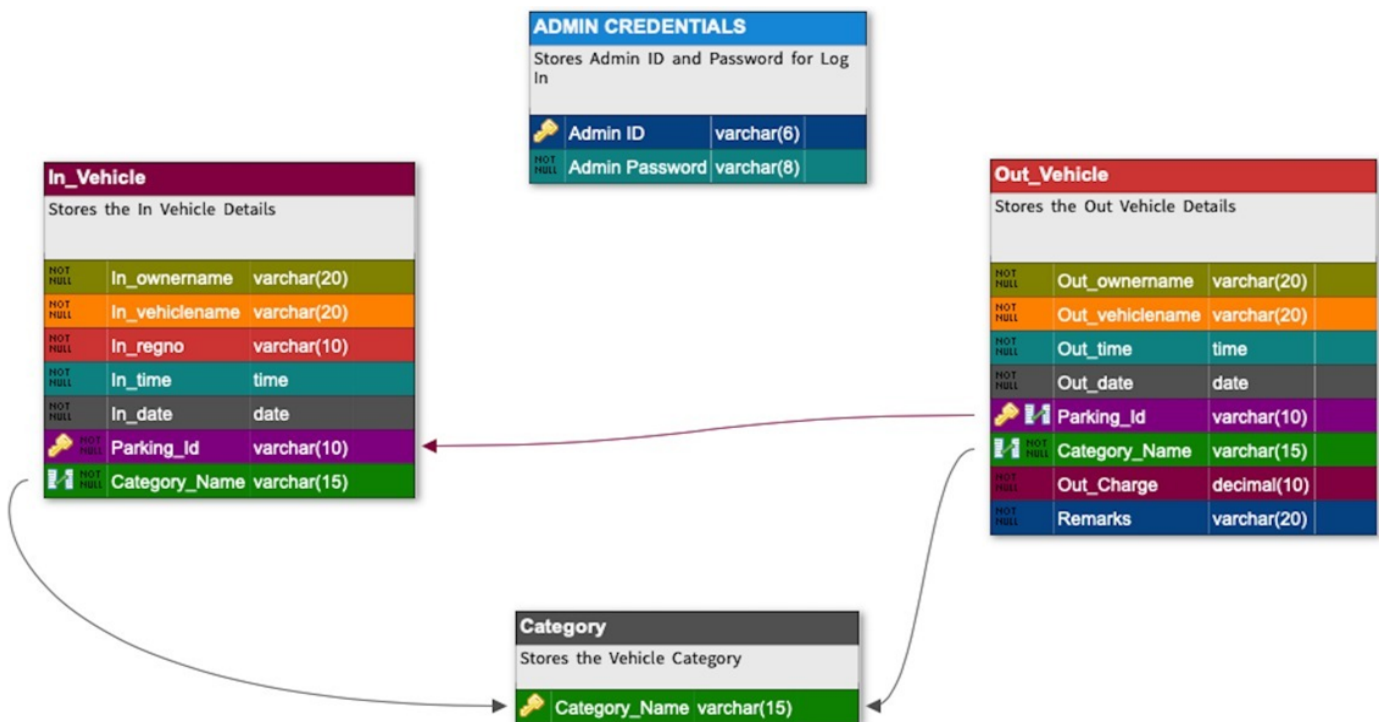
ADMIN CREDENTIALS
Stores Admin ID and Password for Log In

| | | |
|---|---|---|
| | Admin ID | varchar(6) |
| NOT NULL | Admin Password | varchar(8) |

In_Vehicle
Stores the In Vehicle Details

| | | |
|---|---|---|
| NOT NULL | In_ownername | varchar(20) |
| NOT NULL | In_vehiclename | varchar(20) |
| NOT NULL | In_regno | varchar(10) |
| NOT NULL | In_time | time |
| NOT NULL | In_date | date |
| NOT NULL | Parking_Id | varchar(10) |
| NOT NULL | Category_Name | varchar(15) |

Out_Vehicle
Stores the Out Vehicle Details

| | | |
|---|---|---|
| NOT NULL | Out_ownername | varchar(20) |
| NOT NULL | Out_vehiclename | varchar(20) |
| NOT NULL | Out_time | time |
| NOT NULL | Out_date | date |
| | Parking_Id | varchar(10) |
| NOT NULL | Category_Name | varchar(15) |
| NOT NULL | Out_Charge | decimal(10) |
| NOT NULL | Remarks | varchar(20) |

Category
Stores the Vehicle Category

| | | |
|---|---|---|
| | Category_Name | varchar(15) |